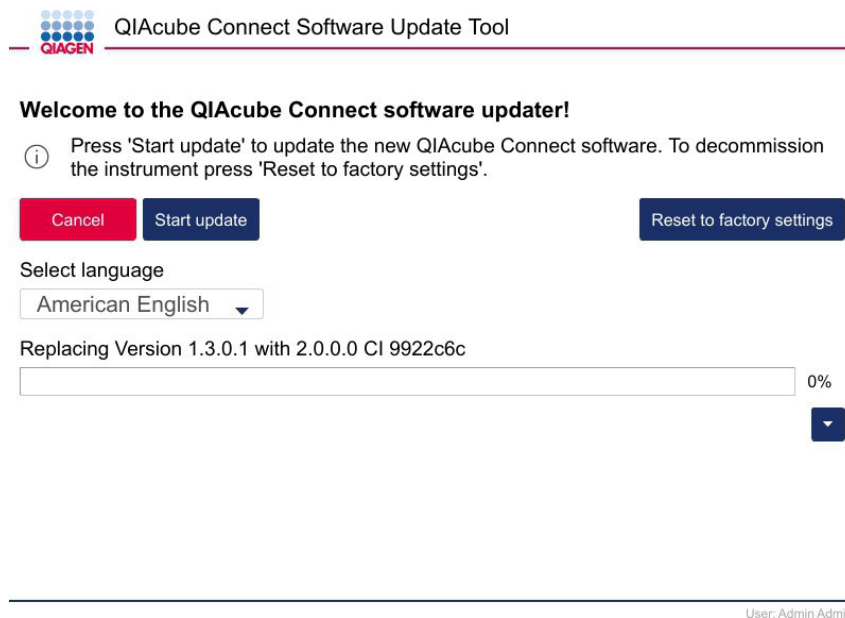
QIAGEN

QIAcube Connect Software Update Tool

Welcome to the QIAcube Connect software updater!

Press 'Start update' to update the new QIAcube Connect software. To decommission the instrument press 'Reset to factory settings'.

Cancel

Start update

Reset to factory settings

Select language

American English

Replacing Version 1.3.0.1 with 2.0.0.0 CI 9922c6c

0%

User: Admin Admi